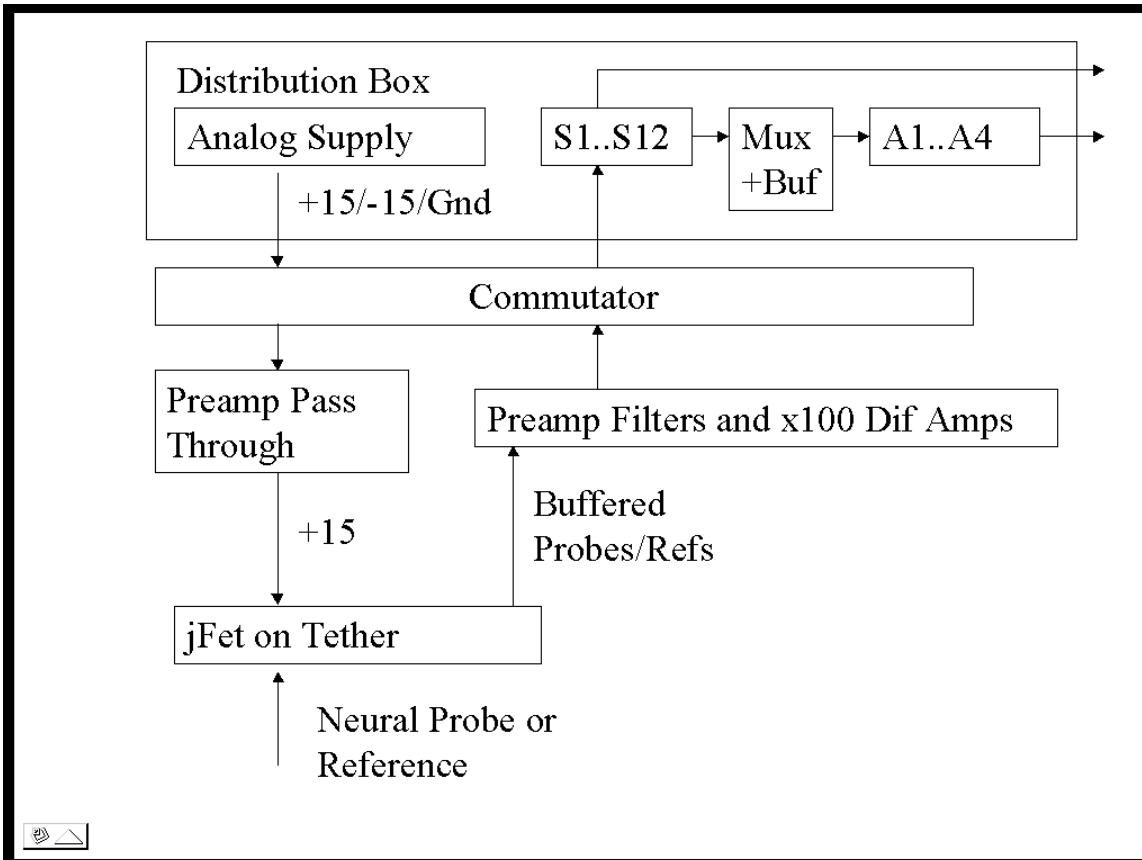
Distribution Box

Analog Supply

S1..S12

Mux +Buf

A1..A4

+15/-15/Gnd

Commutator

Preamp Pass Through

Preamp Filters and x100 Dif Amps

+15

Buffered Probes/Refs

jFet on Tether

Neural Probe or Reference